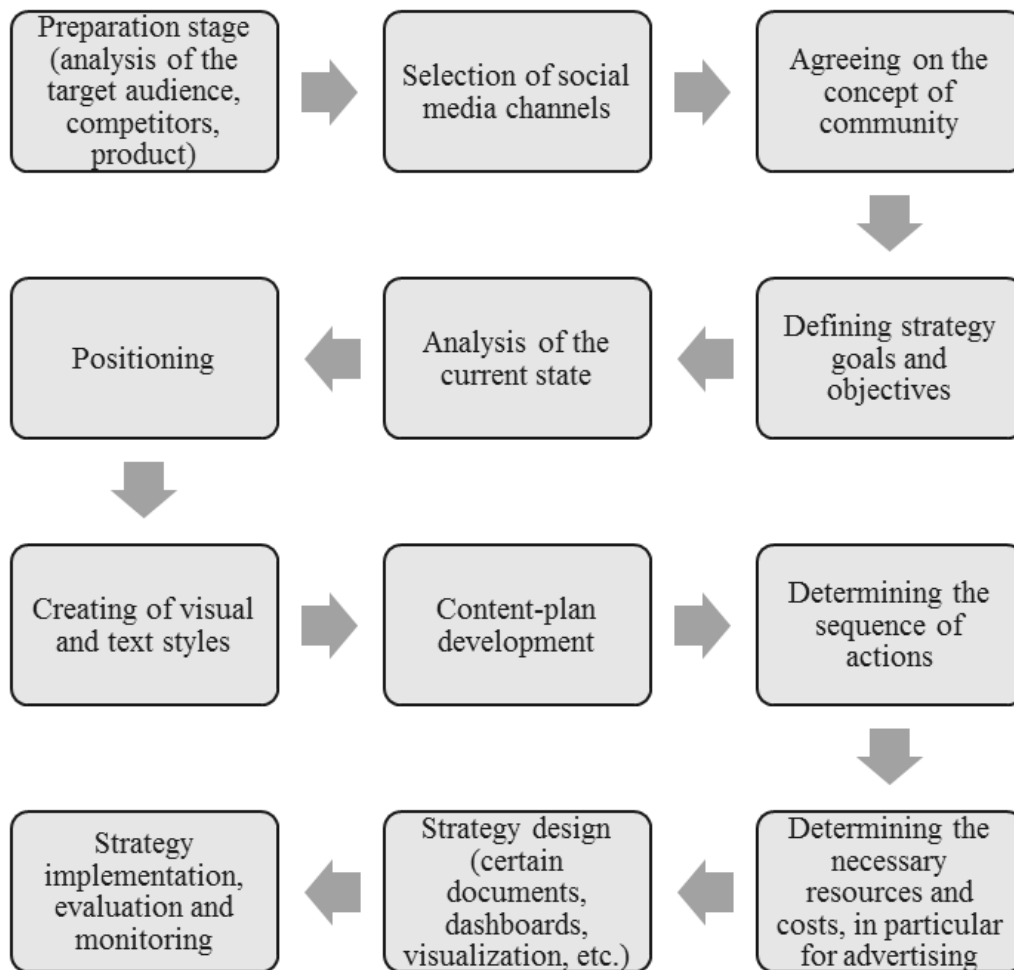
Preparation stage (analysis of the target audience, competitors, product)

Selection of social media channels

Agreeing on the concept of community

Defining strategy goals and objectives

Analysis of the current state

Positioning

Creating of visual and text styles

Content-plan development

Determining the sequence of actions

Determining the necessary resources and costs, in particular for advertising

Strategy design (certain documents, dashboards, visualization, etc.)

Strategy implementation, evaluation and monitoring